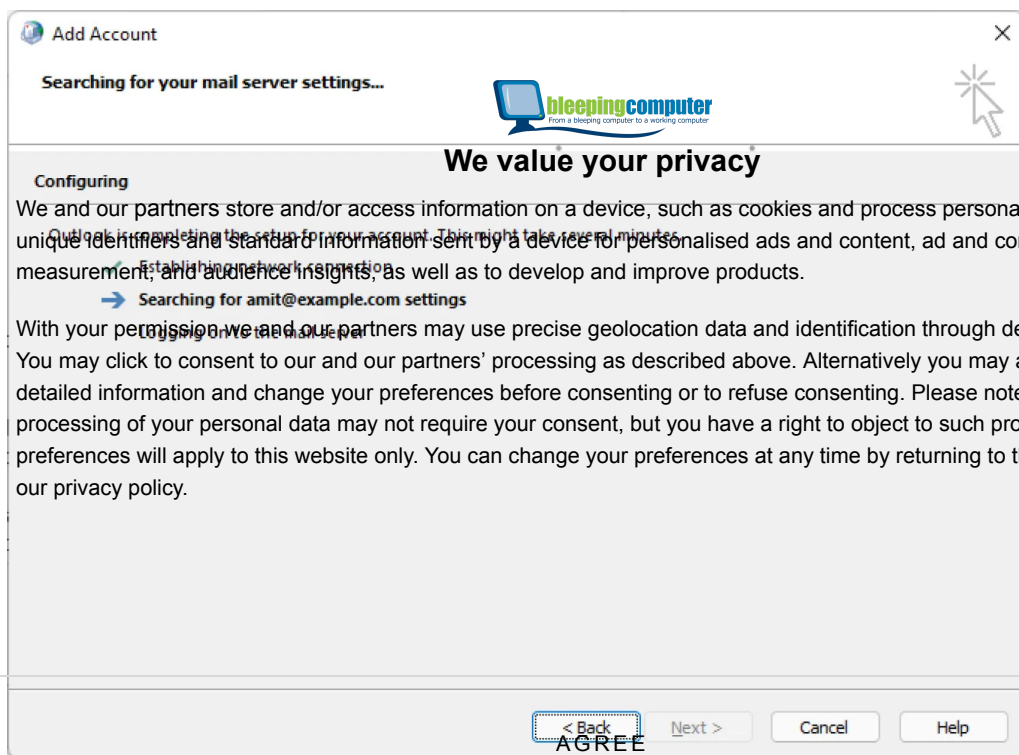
Add Account

Searching for your mail server settings...

bleepingcomputer
From a bleeping computer to a working computer

We value your privacy

Configuring

We and our partners store and/or access information on a device, such as cookies and process persona unique identifiers and standard information sent by a device for personalised ads and content, ad and co measurement, and audience insights, as well as to develop and improve products.

Outlook is completing the setup for your account. This might take several minutes.

Establishing network connection

Searching for amit@example.com settings

Logging on to the mail server

With your permission we and our partners may use precise geolocation data and identification through de You may click to consent to our and our partners' processing as described above. Alternatively you may a detailed information and change your preferences before consenting or to refuse consenting. Please note processing of your personal data may not require your consent, but you have a right to object to such pro preferences will apply to this website only. You can change your preferences at any time by returning to t our privacy policy.

< Back
AGREE
Next >
Cancel
Help